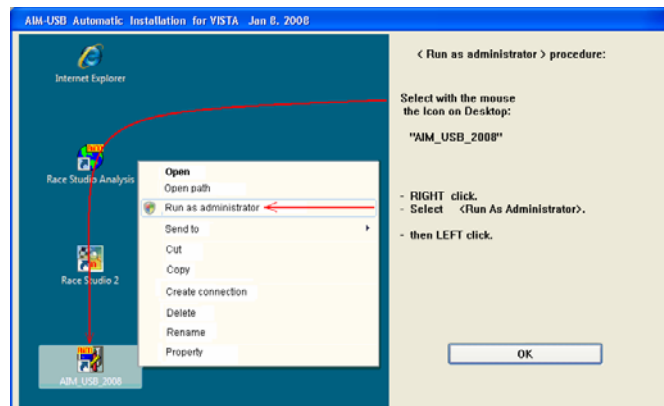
AIM-USB Automatic Installation for VISTA Jan 8. 2008

Internet Explorer

Race Studio Analysis

Race Studio 2

AIM_USB_2008

Open
Open path
Run as administrator
Send to
Cut
Copy
Create connection
Delete
Rename
Property

< Run as administrator > procedure:

Select with the mouse the Icon on Desktop:

"AIM_USB_2008"

- RIGHT click.
- Select <Run As Administrator>.

- then LEFT click.

OK